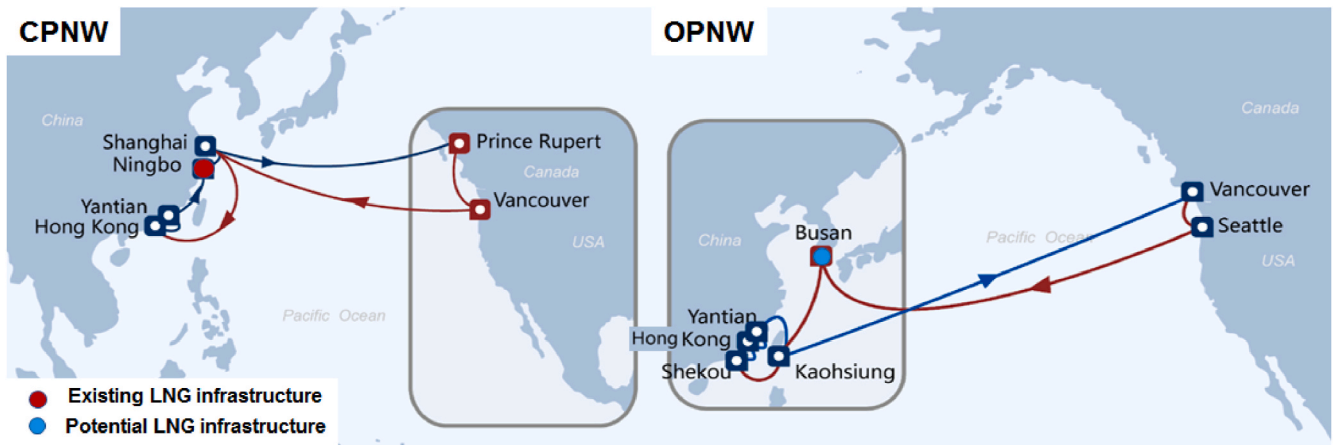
CPNW

China

Shanghai
Ningbo

Yantian
Hong Kong

Pacific Ocean

Prince Rupert
Canada
Vancouver
USA

Existing LNG infrastructure
Potential LNG infrastructure

OPNW

China

Busan

Yantian
Hong Kong
Shekou
Kaohsiung

Pacific Ocean

Canada

Vancouver
Seattle
USA